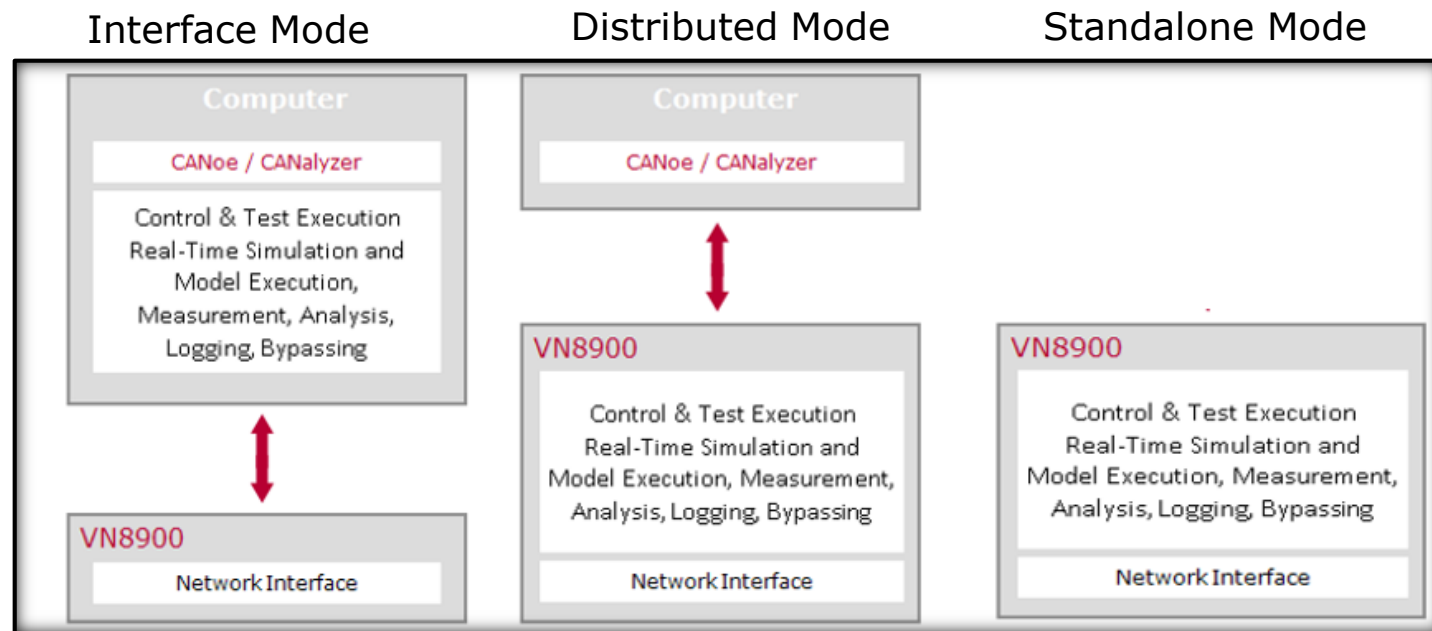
Interface Mode

Computer

CANoe / CANalyzer

Control & Test Execution Real-Time Simulation and Model Execution, Measurement, Analysis, Logging, Bypassing

VN8900

Network Interface

Distributed Mode

Computer

CANoe / CANalyzer

VN8900

Control & Test Execution Real-Time Simulation and Model Execution, Measurement, Analysis, Logging, Bypassing

Network Interface

Standalone Mode

VN8900

Control & Test Execution Real-Time Simulation and Model Execution, Measurement, Analysis, Logging, Bypassing

Network Interface